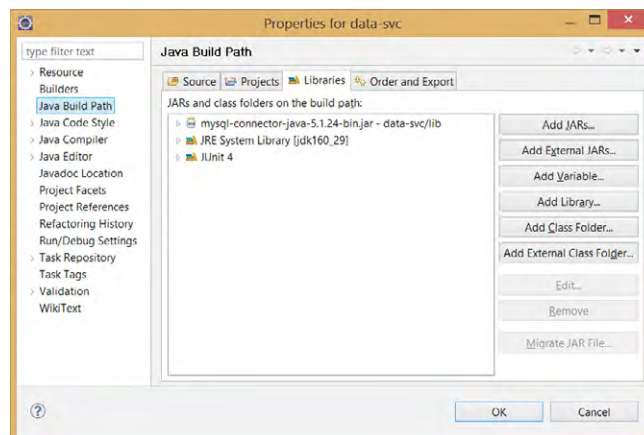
Properties for data-svc

type filter text

Resource
Builders
Java Build Path
Java Code Style
Java Compiler
Java Editor
Javadoc Location
Project Facets
Project References
Refactoring History
Run/Debug Settings
Task Repository
Task Tags
Validation
WikiText

Java Build Path

Source | Projects | Libraries | Order and Export

JARs and class folders on the build path:

mysql-connector-java-5.1.24-bin.jar - data-svc/lib
JRE System Library [jdk160_29]
JUnit 4

Add JARs...
Add External JARs...
Add Variable...
Add Library...
Add Class Folder...
Add External Class Folder...
Edit...
Remove
Migrate JAR File...

OK
Cancel